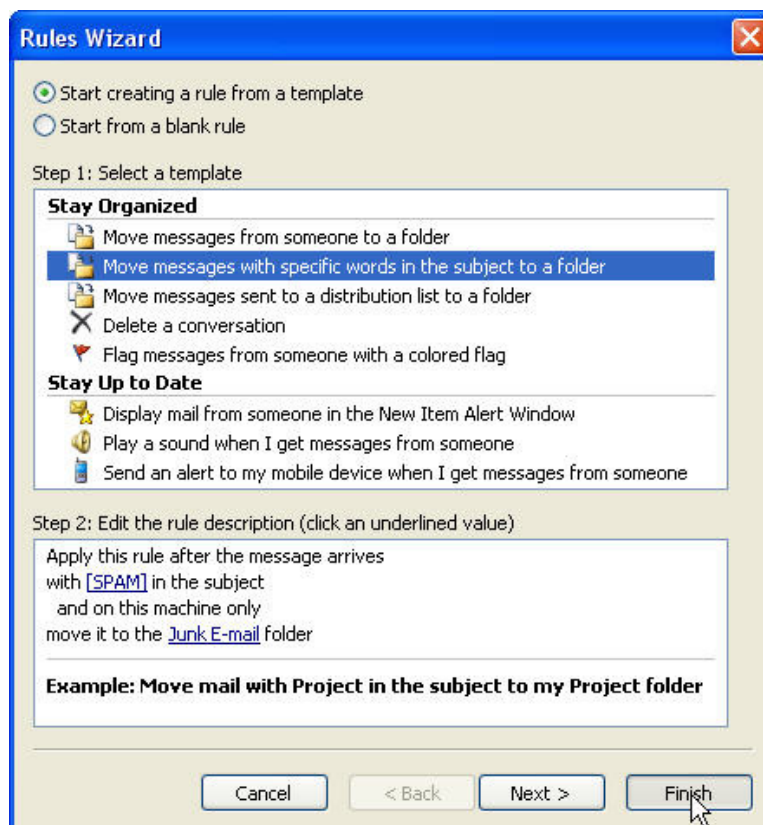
Rules Wizard

Start creating a rule from a template
Start from a blank rule

Step 1: Select a template

Stay Organized
Move messages from someone to a folder
Move messages with specific words in the subject to a folder
Move messages sent to a distribution list to a folder
Delete a conversation
Flag messages from someone with a colored flag
Stay Up to Date
Display mail from someone in the New Item Alert Window
Play a sound when I get messages from someone
Send an alert to my mobile device when I get messages from someone

Step 2: Edit the rule description (click an underlined value)

Apply this rule after the message arrives
with [SPAM] in the subject
and on this machine only
move it to the Junk E-mail folder

Example: Move mail with Project in the subject to my Project folder

Cancel | < Back | Next > | Finish